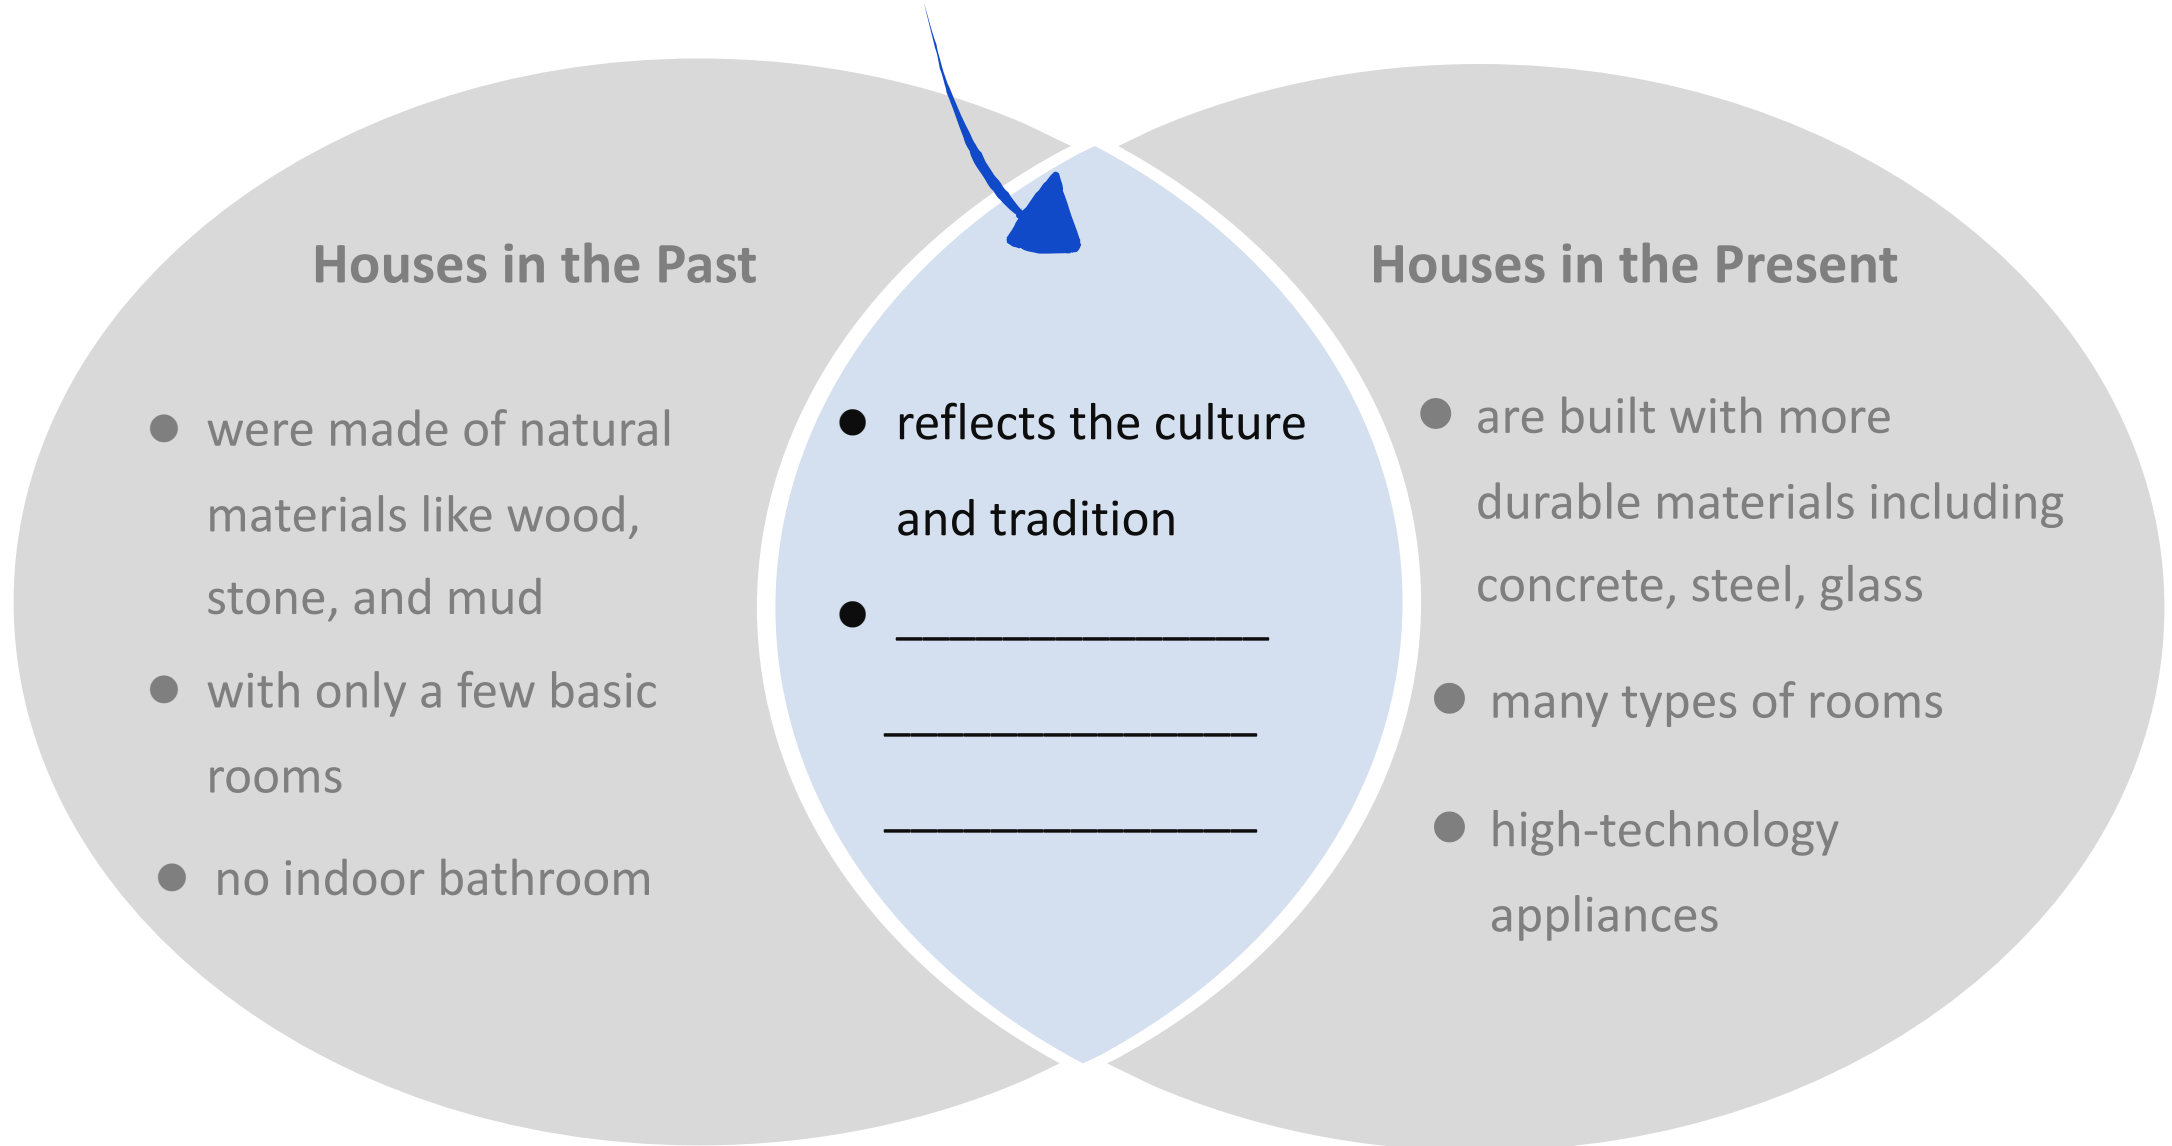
Houses in the Past

- were made of natural materials like wood, stone, and mud
- with only a few basic rooms
- no indoor bathroom

- reflects the culture and tradition
- ________________ ________________ ________________

Houses in the Present

- are built with more durable materials including concrete, steel, glass
- many types of rooms
- high-technology appliances